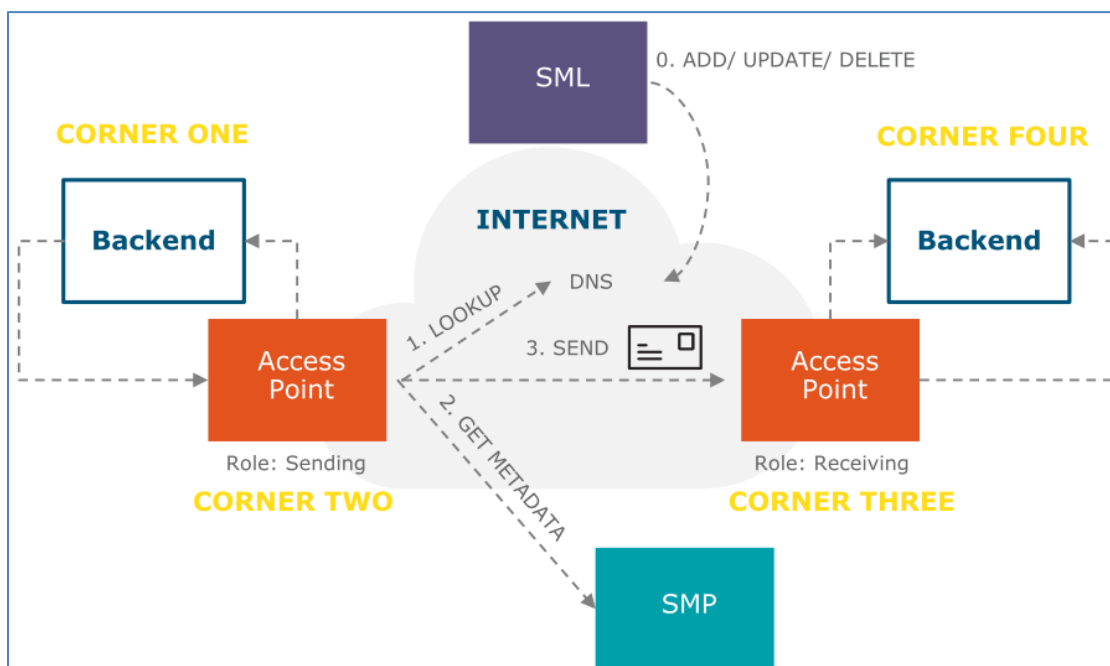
SML

0. ADD/ UPDATE/ DELETE

CORNER ONE

CORNER FOUR

Backend

INTERNET

Backend

DNS

1. LOOKUP

3. SEND

Access Point

Access Point

2. GET METADATA

Role: Sending

Role: Receiving

CORNER TWO

CORNER THREE

SMP